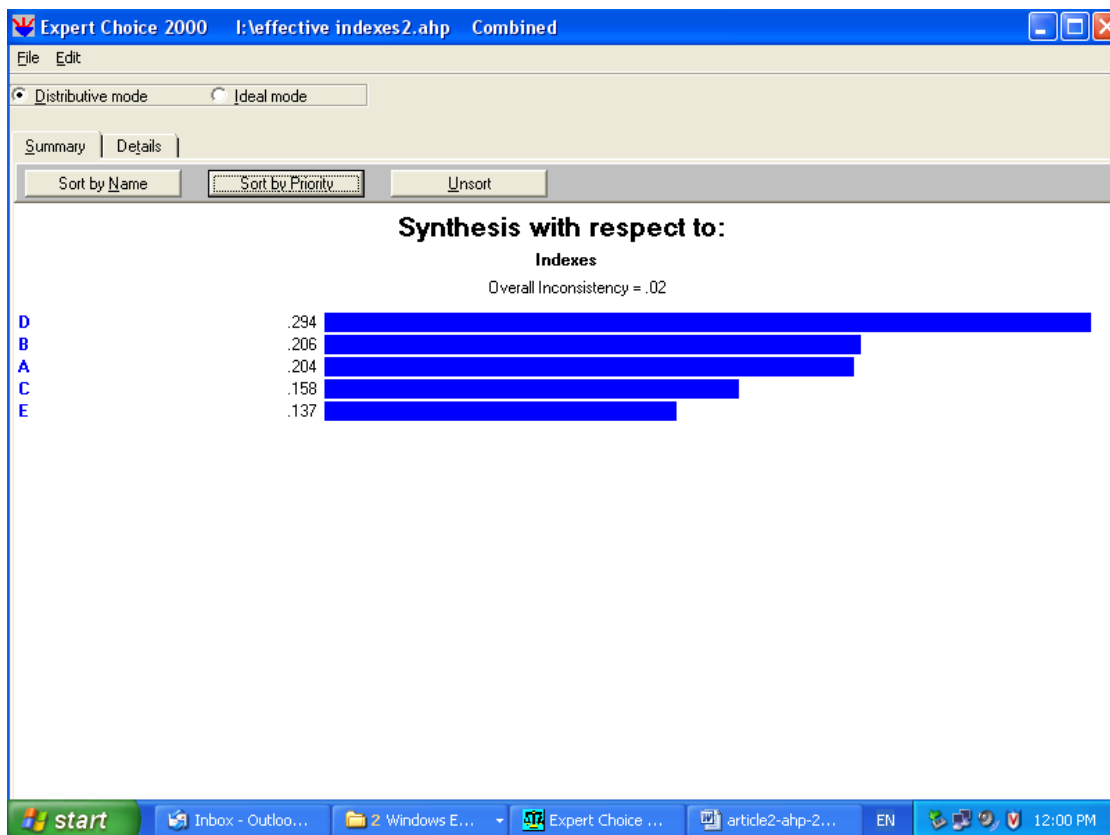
Expert Choice 2000 I:\effective indexes2.ahp Combined

File Edit

Distributive mode Ideal mode

Summary Details

Sort by Name Sort by Priority Unsort

Synthesis with respect to:

Indexes

Overall Inconsistency = .02

D .294
B .206
A .204
C .158
E .137

start Inbox - Outloo... 2 Windows E... Expert Choice ... article2-ahp-2... EN 12:00 PM